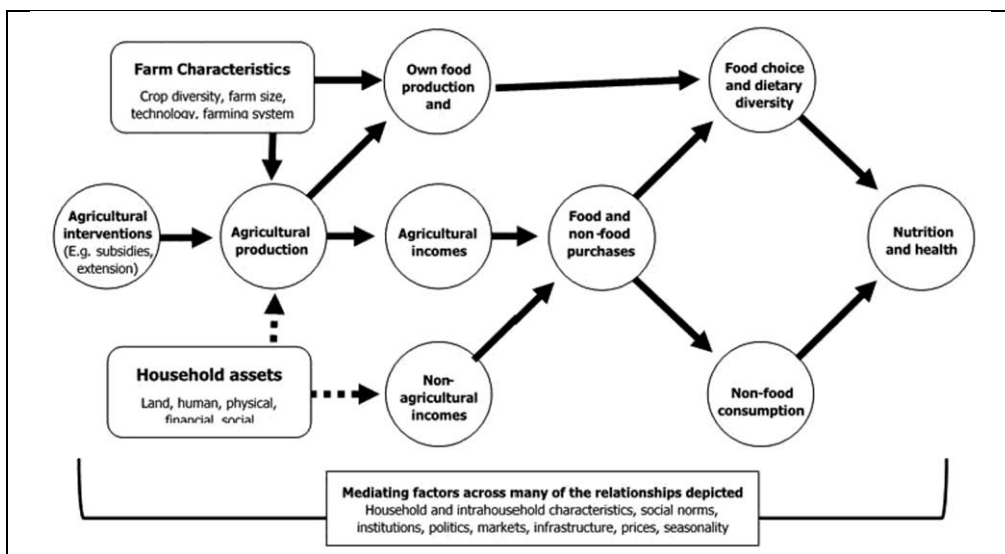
Farm Characteristics
Crop diversity, farm size, technology, farming system

Own food production and

Food choice and dietary diversity

Agricultural interventions (E.g. subsidies, extension)

Agricultural production

Agricultural incomes

Food and non-food purchases

Nutrition and health

Household assets
Land, human, physical, financial, social

Non-agricultural incomes

Non-food consumption

Mediating factors across many of the relationships depicted
Household and intrahousehold characteristics, social norms, institutions, politics, markets, infrastructure, prices, seasonality